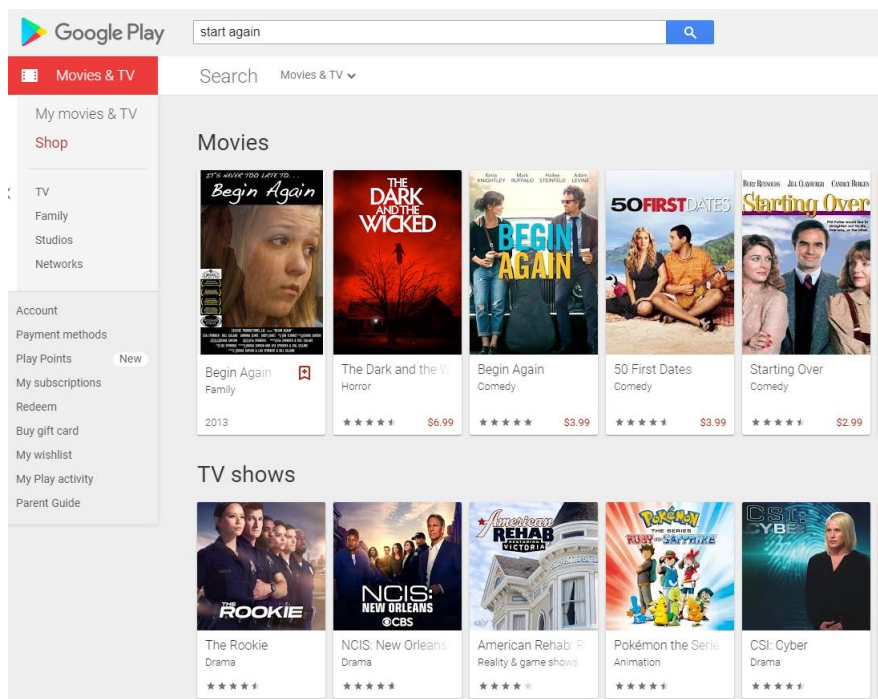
Google Play

start again

Movies & TV

Search Movies & TV

My movies & TV
Shop

TV
Family
Studios
Networks

Account
Payment methods
Play Points New
My subscriptions
Redeem
Buy gift card
My wishlist
My Play activity
Parent Guide

Movies

IT'S NEVER TOO LATE TO...
Begin Again

THE DARK AND THE WICKED

Keira KNIGHTLEY Mark RUFFALO Hailee STEINFELD Adam LEVINE
BEGIN AGAIN

50 FIRST DATES

BURT REYNOLDS JILL CLAYBURGH CANDICE BERGEN
Starting Over

Begin Again
Family
2013

The Dark and the W
Horror
$6.99

Begin Again
Comedy
$3.99

50 First Dates
Comedy
$3.99

Starting Over
Comedy
$2.99

TV shows

THE ROOKIE

NCIS: NEW ORLEANS
CBS

American REHAB VICTORIA

POKéMON THE SERIES RUBY AND SAPPHIRE

CSI: CYBER

The Rookie
Drama

NCIS: New Orleans
Drama

American Rehab: R
Reality & game shows

Pokémon the Serie
Animation

CSI: Cyber
Drama